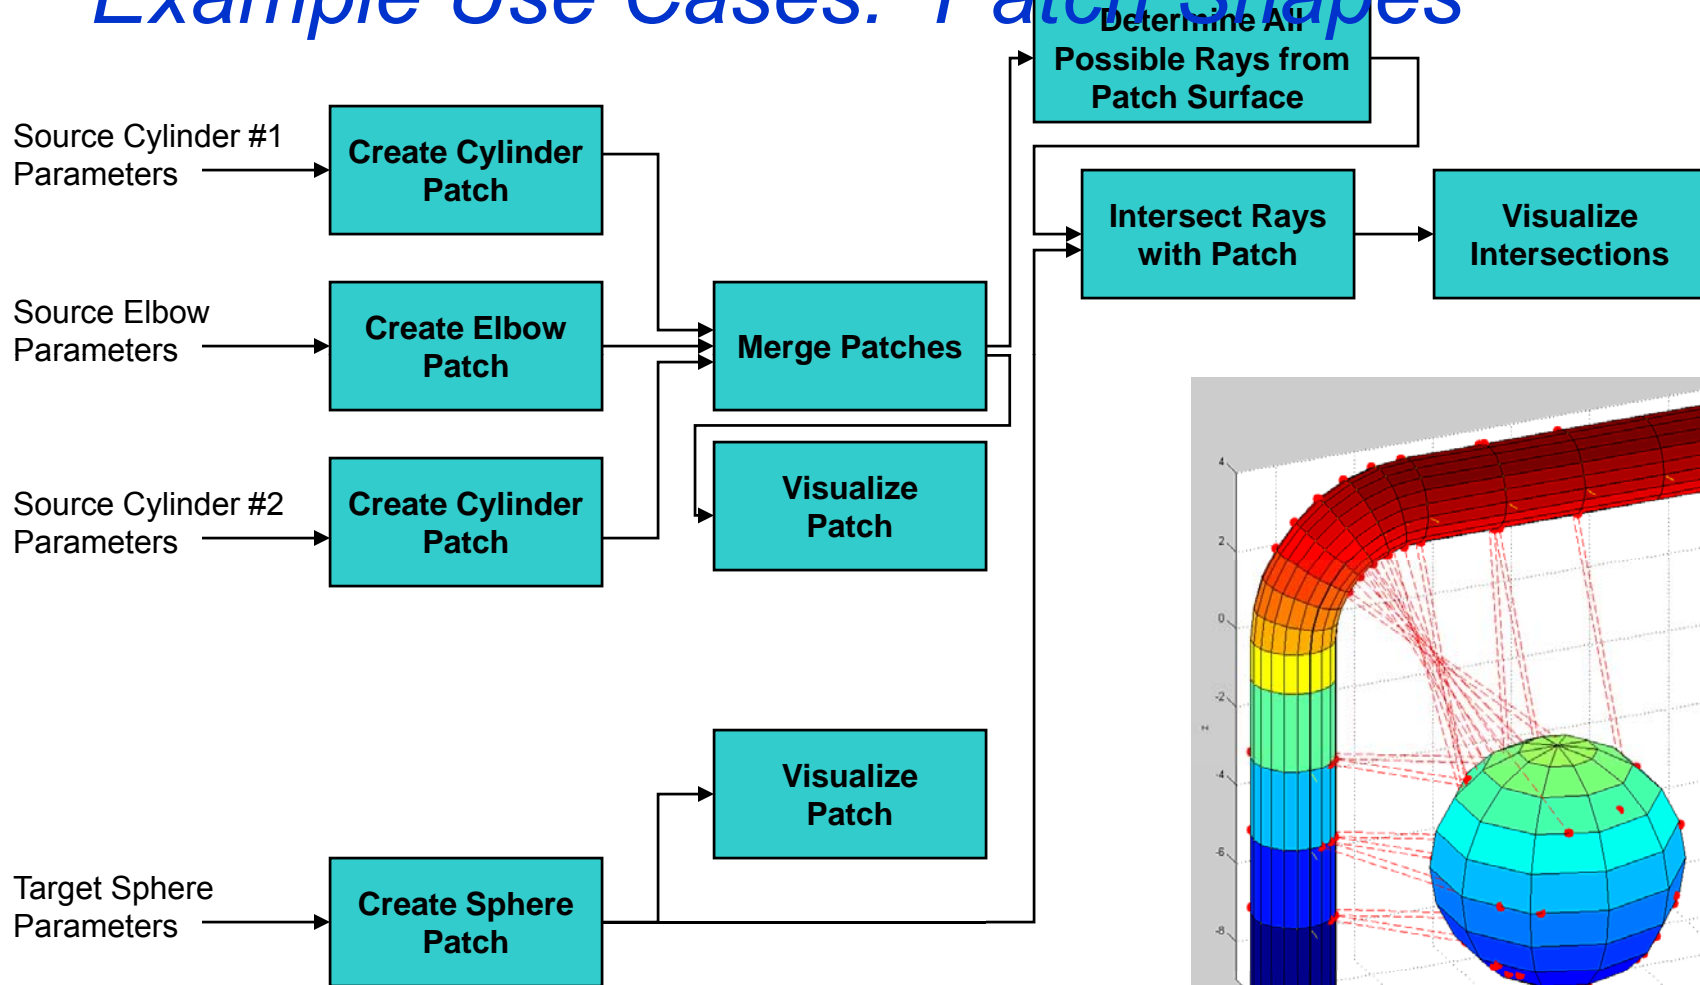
Example Use Cases: Patch Shapes

Determine All Possible Rays from Patch Surface

Source Cylinder #1 Parameters

Create Cylinder Patch

Intersect Rays with Patch

Visualize Intersections

Source Elbow Parameters

Create Elbow Patch

Merge Patches

Visualize Patch

Source Cylinder #2 Parameters

Create Cylinder Patch

Visualize Patch

Target Sphere Parameters

Create Sphere Patch

4
2
0
-2
-4
-6
-8